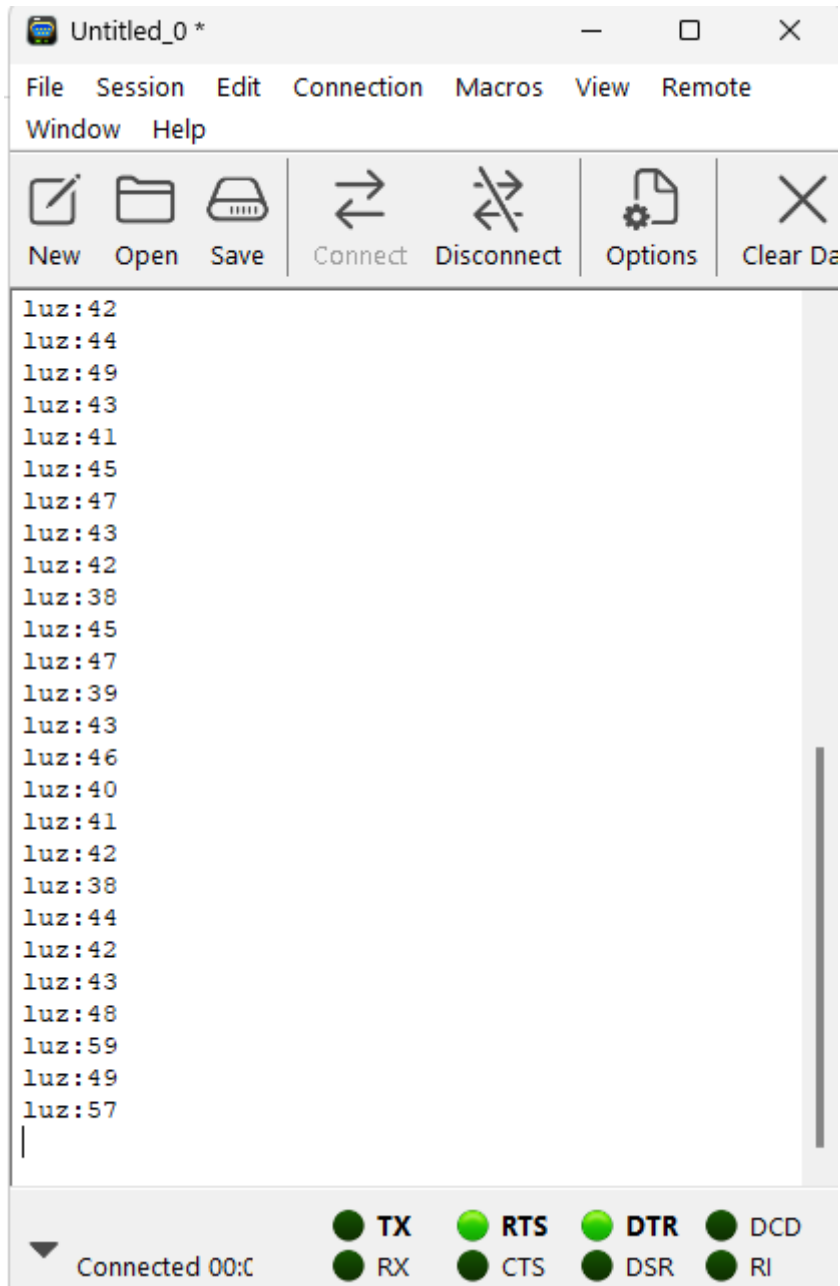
Untitled_0 *

File Session Edit Connection Macros View Remote Window Help

New Open Save Connect Disconnect Options Clear Da

luz:42
luz:44
luz:49
luz:43
luz:41
luz:45
luz:47
luz:43
luz:42
luz:38
luz:45
luz:47
luz:39
luz:43
luz:46
luz:40
luz:41
luz:42
luz:38
luz:44
luz:42
luz:43
luz:48
luz:59
luz:49
luz:57

Connected 00:0

TX RTS DTR DCD
RX CTS DSR RI